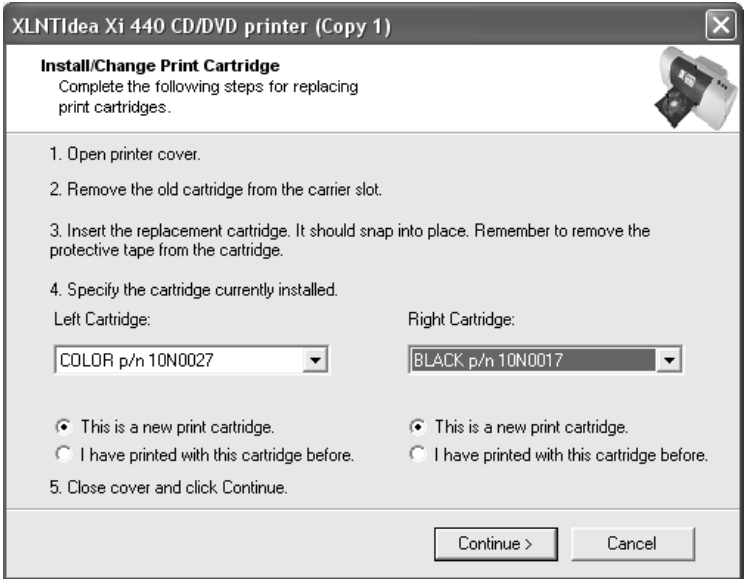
XLNTIdea Xi 440 CD/DVD printer (Copy 1)

Install/Change Print Cartridge
Complete the following steps for replacing print cartridges.

1. Open printer cover.

2. Remove the old cartridge from the carrier slot.

3. Insert the replacement cartridge. It should snap into place. Remember to remove the protective tape from the cartridge.

4. Specify the cartridge currently installed.

Left Cartridge:

COLOR p/n 10N0027

This is a new print cartridge.
I have printed with this cartridge before.

Right Cartridge:

BLACK p/n 10N0017

This is a new print cartridge.
I have printed with this cartridge before.

5. Close cover and click Continue.

Continue >
Cancel